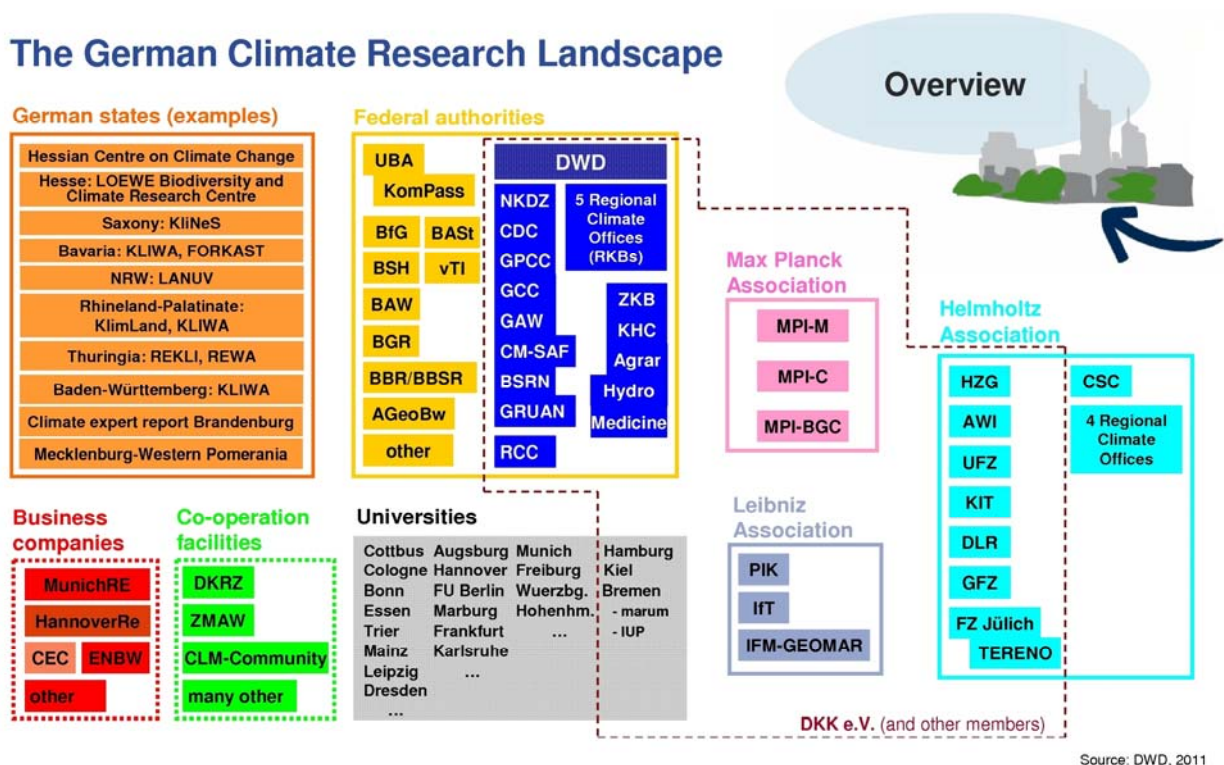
The German Climate Research Landscape

Overview

German states (examples)

Hessian Centre on Climate Change
Hesse: LOEWE Biodiversity and Climate Research Centre
Saxony: KliNeS
Bavaria: KLIWA, FORKAST
NRW: LANUV
Rhineland-Palatinate: KlimLand, KLIWA
Thuringia: REKLI, REWA
Baden-Württemberg: KLIWA
Climate expert report Brandenburg
Mecklenburg-Western Pomerania

Federal authorities

UBA
KomPass
BfG
BASt
BSH
vTI
BAW
BGR
BBR/BBSR
AGeoBw
other

DWD
NKDZ
CDC
GPCC
GCC
GAW
CM-SAF
BSRN
GRUAN
RCC
5 Regional Climate Offices (RKBs)
ZKB
KHC
Agrar
Hydro
Medicine

Max Planck Association
MPI-M
MPI-C
MPI-BGC

Helmholtz Association
HZG
AWI
UFZ
KIT
DLR
GFZ
FZ Jülich
TERENO
CSC
4 Regional Climate Offices

Business companies
MunichRE
HannoverRe
CEC
ENBW
other

Co-operation facilities
DKRZ
ZMAW
CLM-Community
many other

Universities
Cottbus
Cologne
Bonn
Essen
Trier
Mainz
Leipzig
Dresden
...
Augsburg
Hannover
FU Berlin
Marburg
Frankfurt
Karlsruhe
...
Munich
Freiburg
Wuerzbg.
Hohenhm.
...
Hamburg
Kiel
Bremen
- marum
- IUP

Leibniz Association
PIK
IfT
IFM-GEOMAR

DKK e.V. (and other members)

Source: DWD, 2011